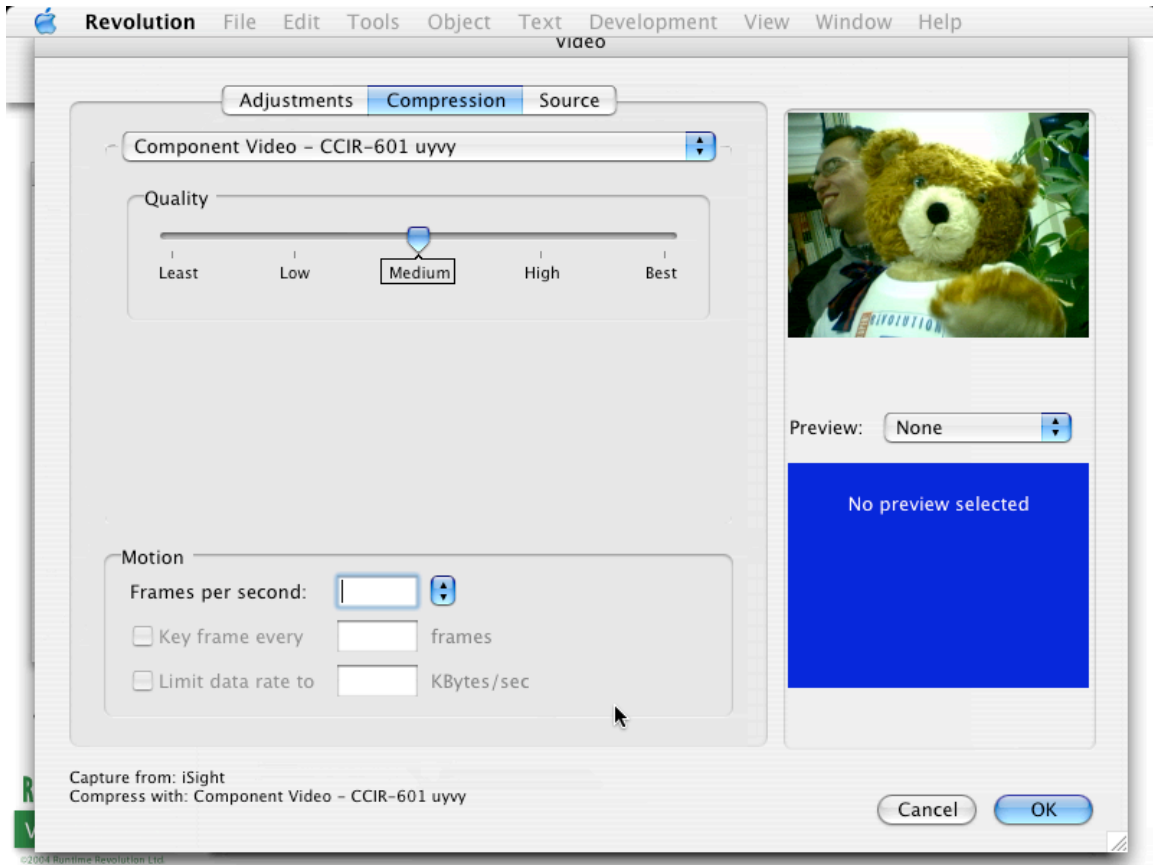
Revolution File Edit Tools Object Text Development View Window Help

Video

Adjustments Compression Source

Component Video - CCIR-601 uyvy

Quality

Least Low Medium High Best

Preview: None

No preview selected

Motion

Frames per second:

Key frame every frames

Limit data rate to KBytes/sec

Capture from: iSight
Compress with: Component Video - CCIR-601 uyvy

Cancel OK

©2004 Runtime Revolution Ltd.